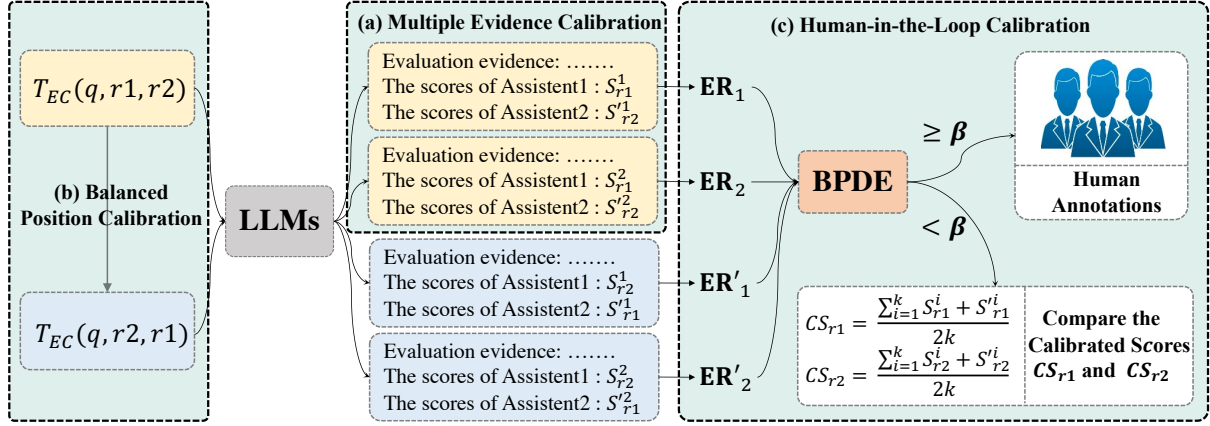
$T_{EC}(q, r1, r2)$

(b) Balanced Position Calibration

$T_{EC}(q, r2, r1)$

LLMs

(a) Multiple Evidence Calibration

Evaluation evidence: …….
The scores of Assistent1 : $S_{r1}^{1}$
The scores of Assistent2 : $S'^{1}_{r2}$

Evaluation evidence: …….
The scores of Assistent1 : $S_{r1}^{2}$
The scores of Assistent2 : $S'^{2}_{r2}$

Evaluation evidence: …….
The scores of Assistent1 : $S_{r2}^{1}$
The scores of Assistent2 : $S'^{1}_{r1}$

Evaluation evidence: …….
The scores of Assistent1 : $S_{r2}^{2}$
The scores of Assistent2 : $S'^{2}_{r1}$

$\mathbf{ER}_1$

$\mathbf{ER}_2$

$\mathbf{ER'}_1$

$\mathbf{ER'}_2$

(c) Human-in-the-Loop Calibration

BPDE

$\geq \boldsymbol{\beta}$

$< \boldsymbol{\beta}$

Human Annotations

$CS_{r1} = \frac{\sum_{i=1}^{k} S_{r1}^{i} + S'^{i}_{r1}}{2k}$

$CS_{r2} = \frac{\sum_{i=1}^{k} S_{r2}^{i} + S'^{i}_{r2}}{2k}$

Compare the Calibrated Scores $\boldsymbol{CS_{r1}}$ and $\boldsymbol{CS_{r2}}$